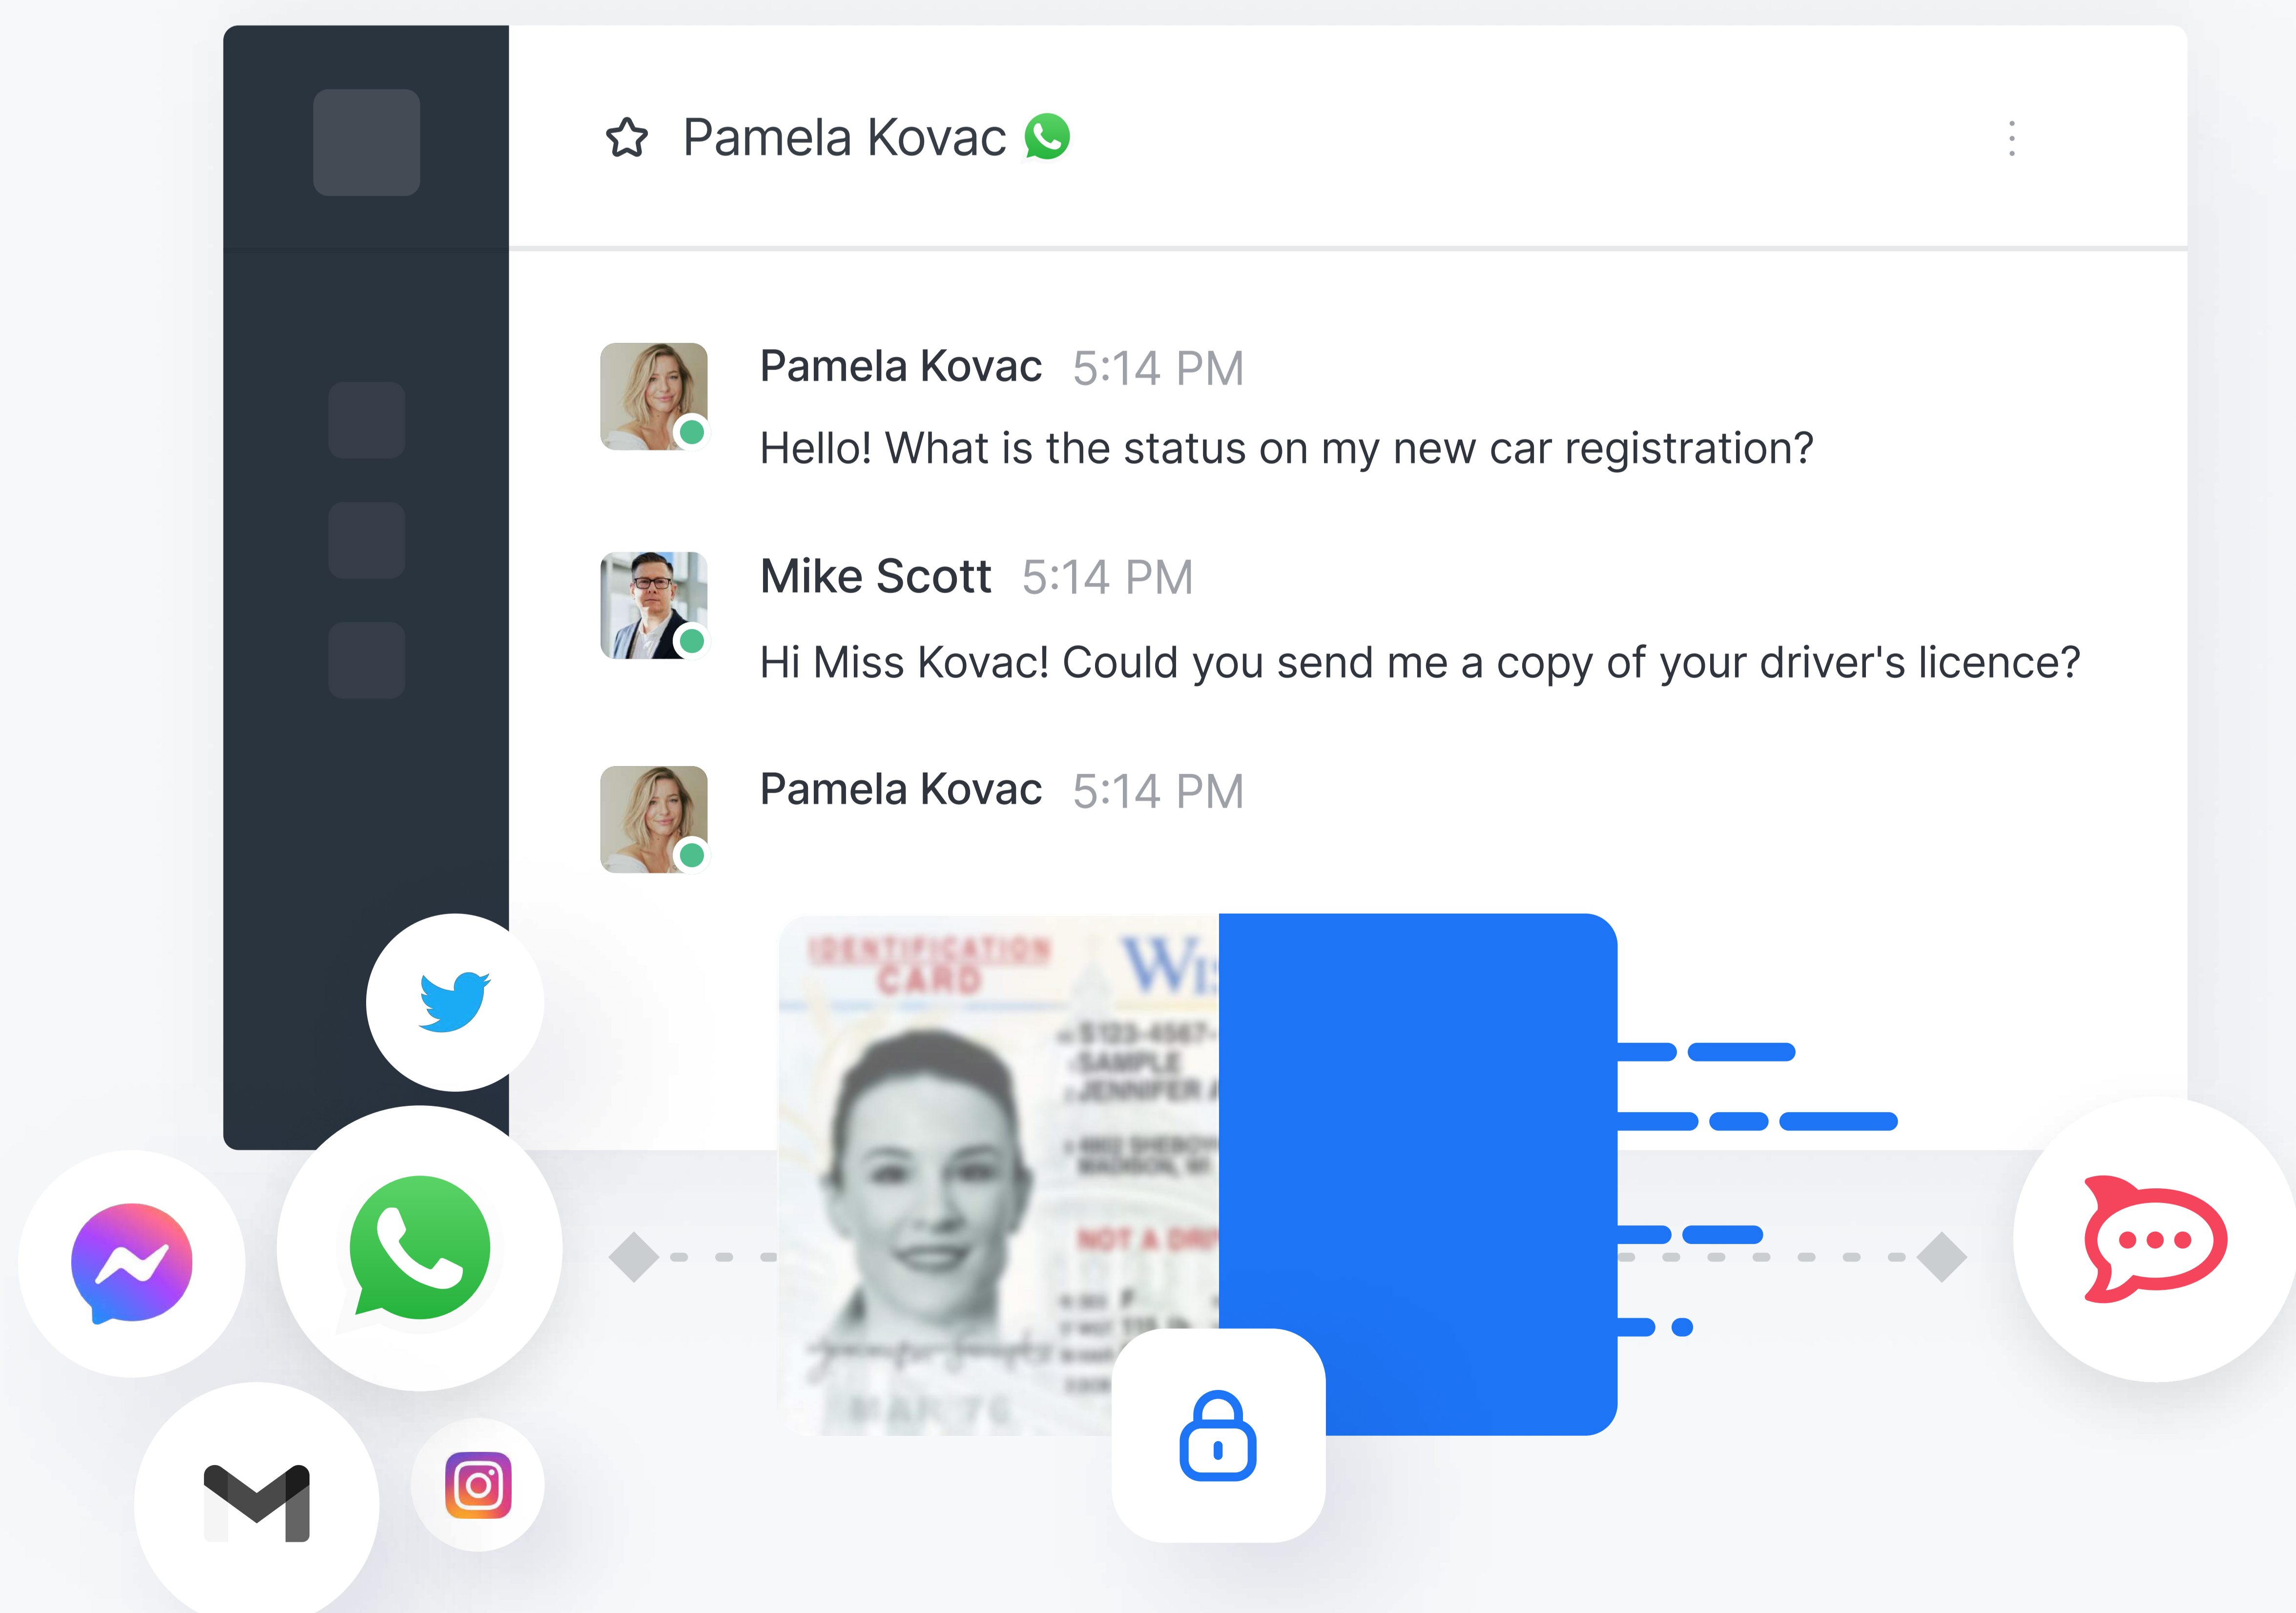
Pamela Kovac

Pamela Kovac 5:14 PM
Hello! What is the status on my new car registration?

Mike Scott 5:14 PM
Hi Miss Kovac! Could you send me a copy of your driver's licence?

Pamela Kovac 5:14 PM

IDENTIFICATION CARD
Wi
SAMPLE
JENNIFER
NOT A DR